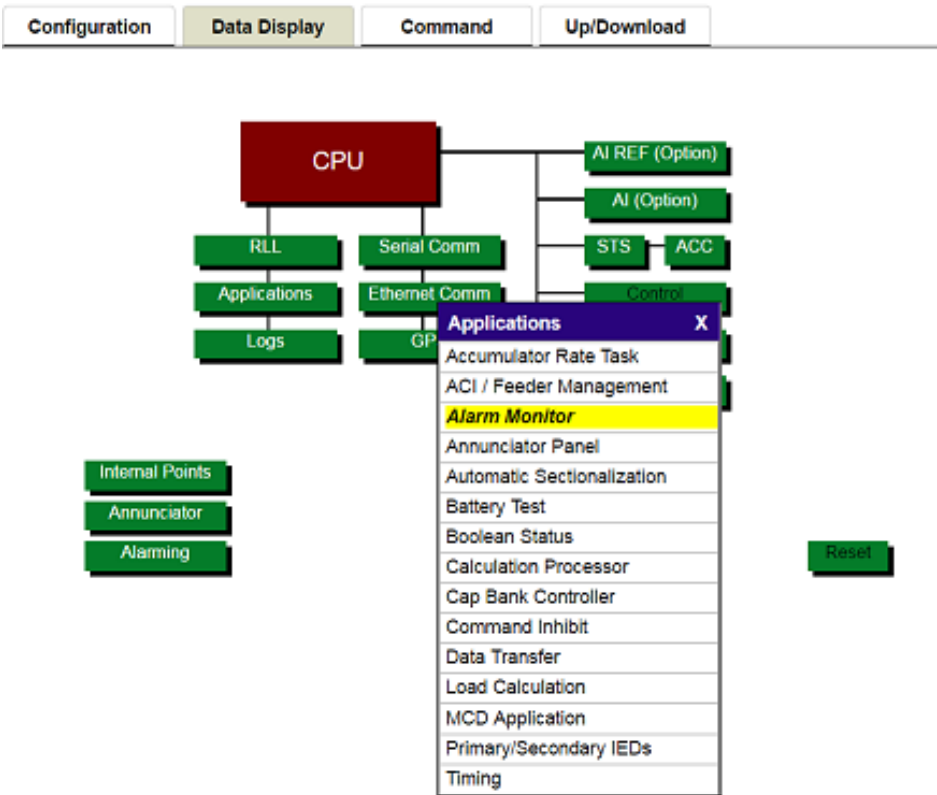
Configuration
Data Display
Command
Up/Download

CPU
AI REF (Option)
AI (Option)
STS
ACC
RLL
Serial Comm
Applications
Ethernet Comm
Control
Logs
GP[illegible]

Applications X
Accumulator Rate Task
ACI / Feeder Management
*Alarm Monitor*
Annunciator Panel
Automatic Sectionalization
Battery Test
Boolean Status
Calculation Processor
Cap Bank Controller
Command Inhibit
Data Transfer
Load Calculation
MCD Application
Primary/Secondary IEDs
Timing

Internal Points
Annunciator
Alarming
Reset